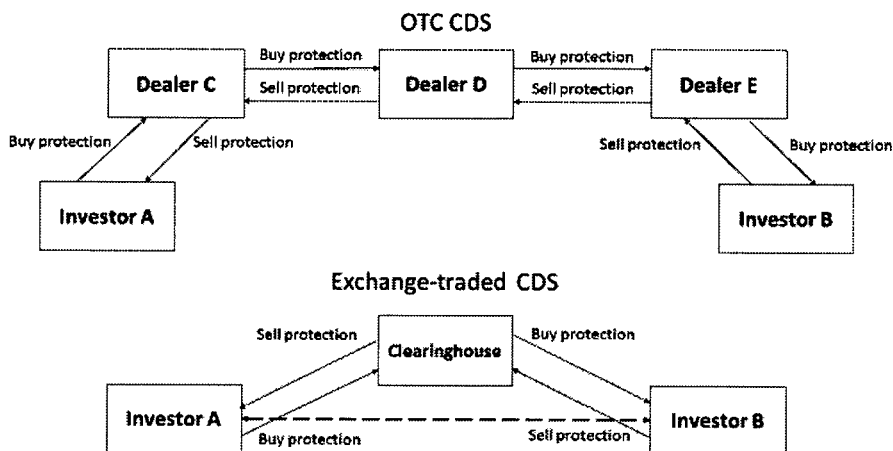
OTC CDS

Dealer C

Buy protection

Sell protection

Dealer D

Buy protection

Sell protection

Dealer E

Buy protection

Sell protection

Investor A

Sell protection

Buy protection

Investor B

Exchange-traded CDS

Sell protection

Clearinghouse

Buy protection

Investor A

Buy protection

Sell protection

Investor B